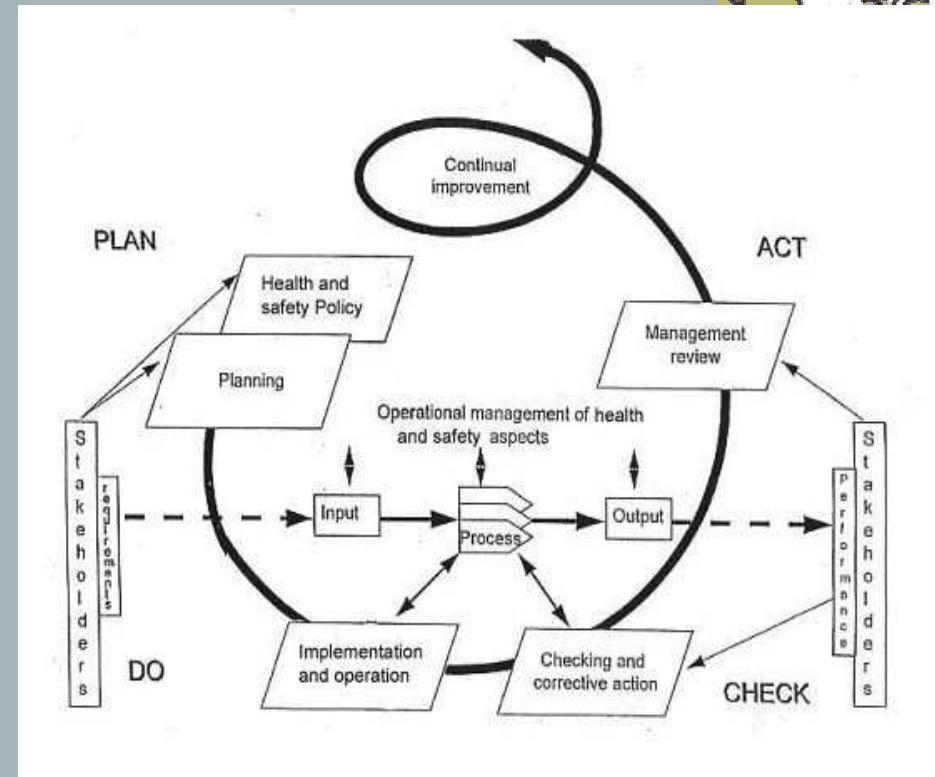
Continual improvement

PLAN

ACT

Health and safety Policy

Planning

Management review

Operational management of health and safety aspects

Stakeholders

requirements

Input

Process

Output

performance

Stakeholders

Implementation and operation

Checking and corrective action

DO

CHECK